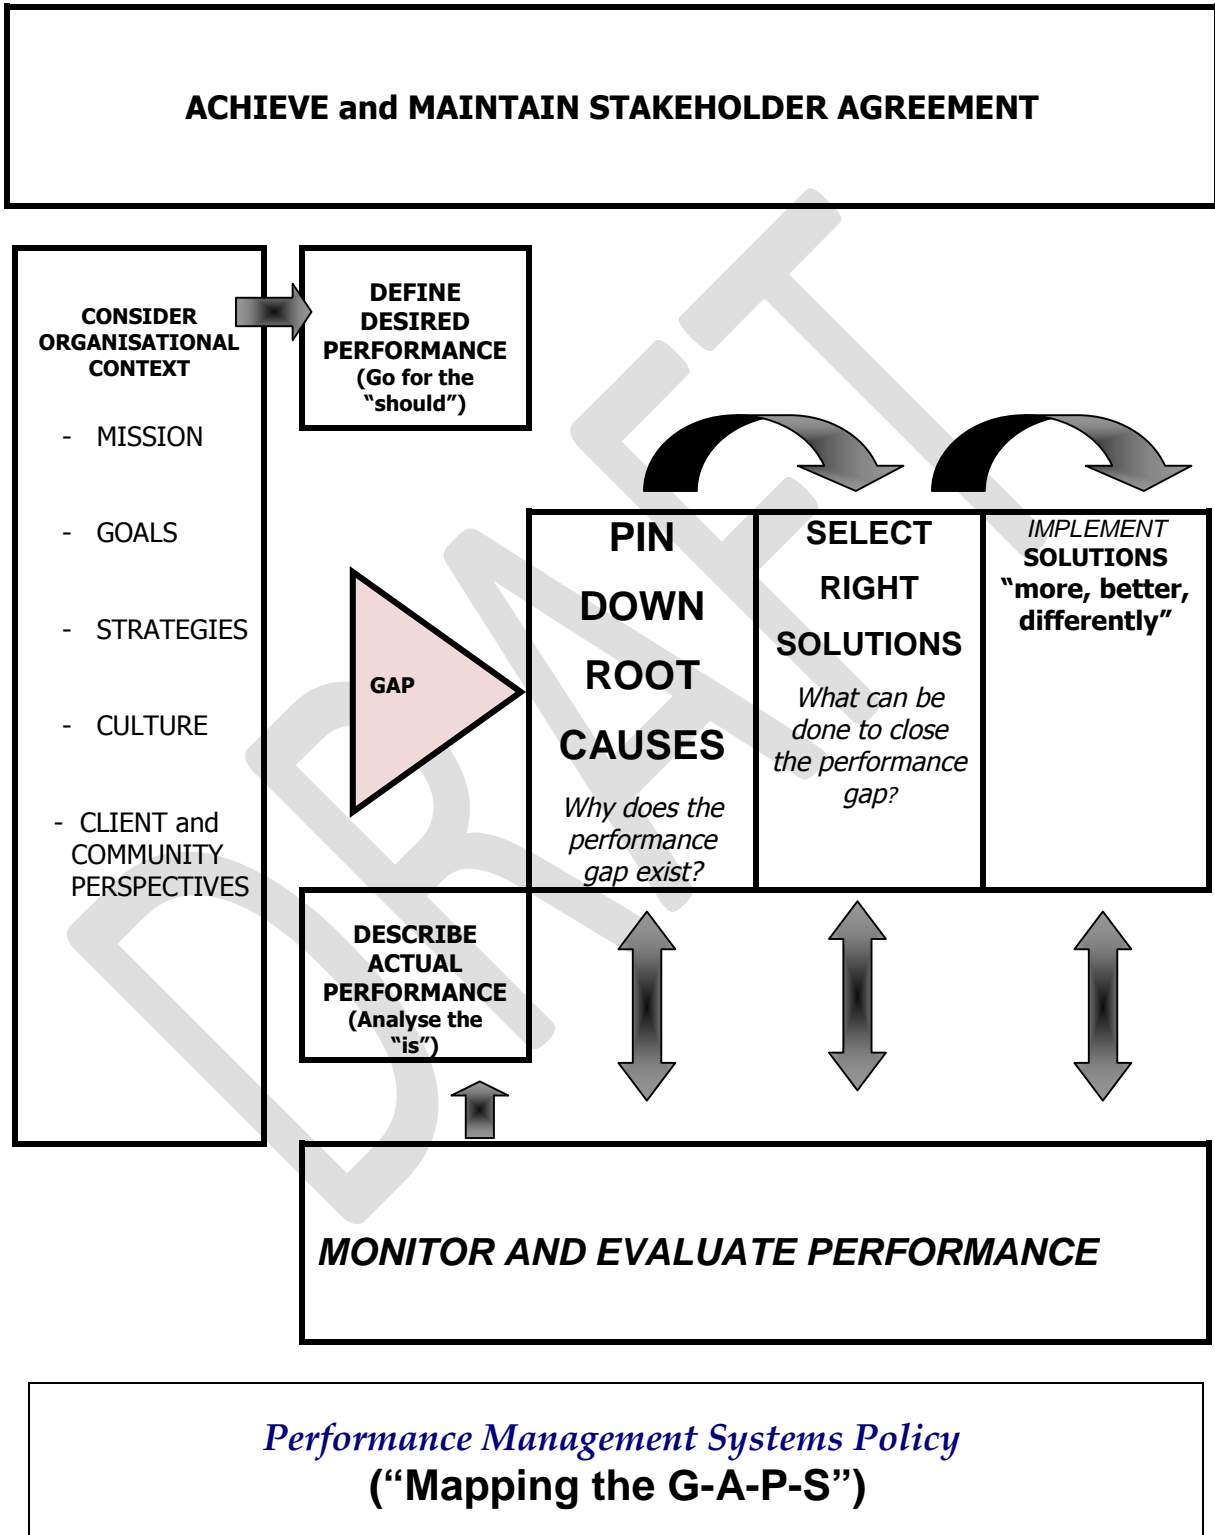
ACHIEVE and MAINTAIN STAKEHOLDER AGREEMENT

CONSIDER ORGANISATIONAL CONTEXT

- MISSION

- GOALS

- STRATEGIES

- CULTURE

- CLIENT and COMMUNITY PERSPECTIVES

DEFINE DESIRED PERFORMANCE (Go for the "should")

GAP

PIN DOWN ROOT CAUSES

Why does the performance gap exist?

SELECT RIGHT SOLUTIONS

What can be done to close the performance gap?

IMPLEMENT SOLUTIONS "more, better, differently"

DESCRIBE ACTUAL PERFORMANCE (Analyse the "is")

MONITOR AND EVALUATE PERFORMANCE

DRAFT

Performance Management Systems Policy
("Mapping the G-A-P-S")